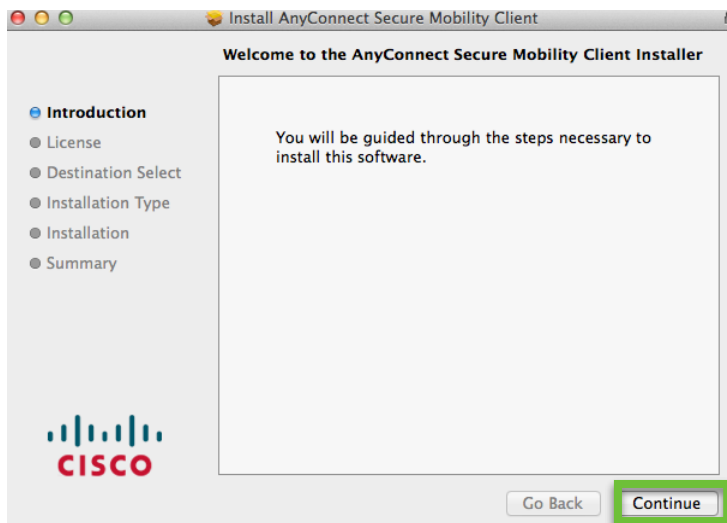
Install AnyConnect Secure Mobility Client

Welcome to the AnyConnect Secure Mobility Client Installer

Introduction
License
Destination Select
Installation Type
Installation
Summary

You will be guided through the steps necessary to install this software.

CISCO

Go Back
Continue